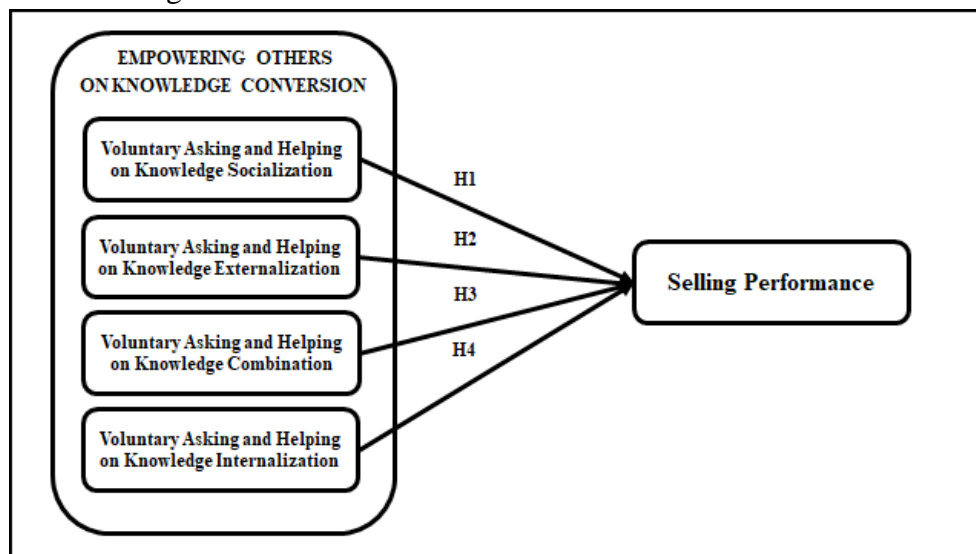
EMPOWERING OTHERS ON KNOWLEDGE CONVERSION

Voluntary Asking and Helping on Knowledge Socialization

Voluntary Asking and Helping on Knowledge Externalization

Voluntary Asking and Helping on Knowledge Combination

Voluntary Asking and Helping on Knowledge Internalization

H1

H2

H3

H4

Selling Performance